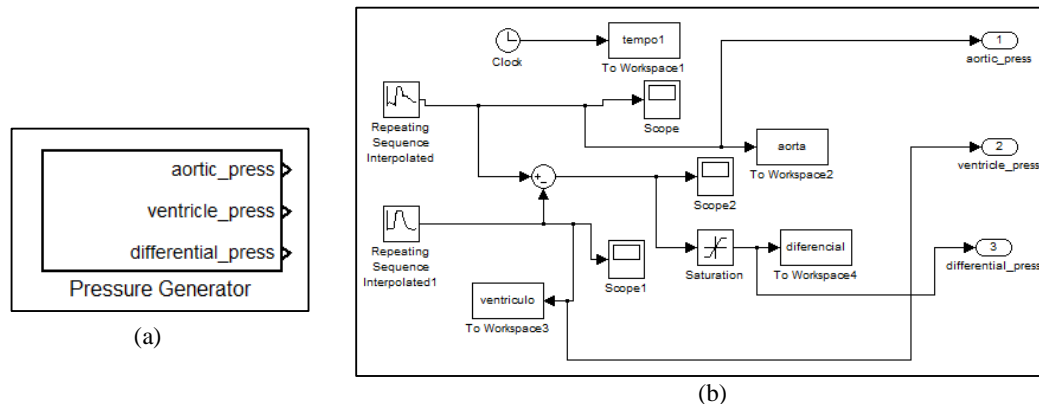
aortic_press
ventricle_press
differential_press
Pressure Generator
(a)

Clock
tempo1
To Workspace1
1
aortic_press
Repeating Sequence Interpolated
Scope
aorta
To Workspace2
2
ventricle_press
+
-
Scope2
Repeating Sequence Interpolated1
Saturation
diferencial
To Workspace4
3
differential_press
Scope1
ventriculo
To Workspace3
(b)